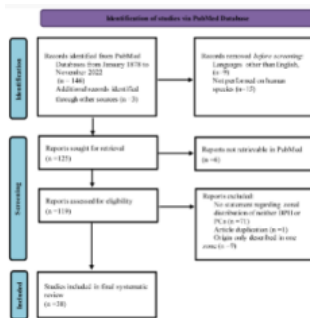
Identification of studies via PubMed Databases

Identification

Records identified from PubMed Databases from January 1970 to November 2022 (n = 146)
Additional records identified through other sources (n = 3)

Records removed before screening:
Languages other than English (n = 9)
Not performed on human species (n = 15)

Screening

Reports sought for retrieval (n = 125)

Reports not retrievable in PubMed (n = 6)

Reports assessed for eligibility (n = 119)

Reports excluded:
No statement regarding zonal distribution of neither BPH or PCa (n = 71)
Article duplication (n = 1)
Origin only described in one zone (n = 9)

Included

Studies included in final systematic review (n = 38)